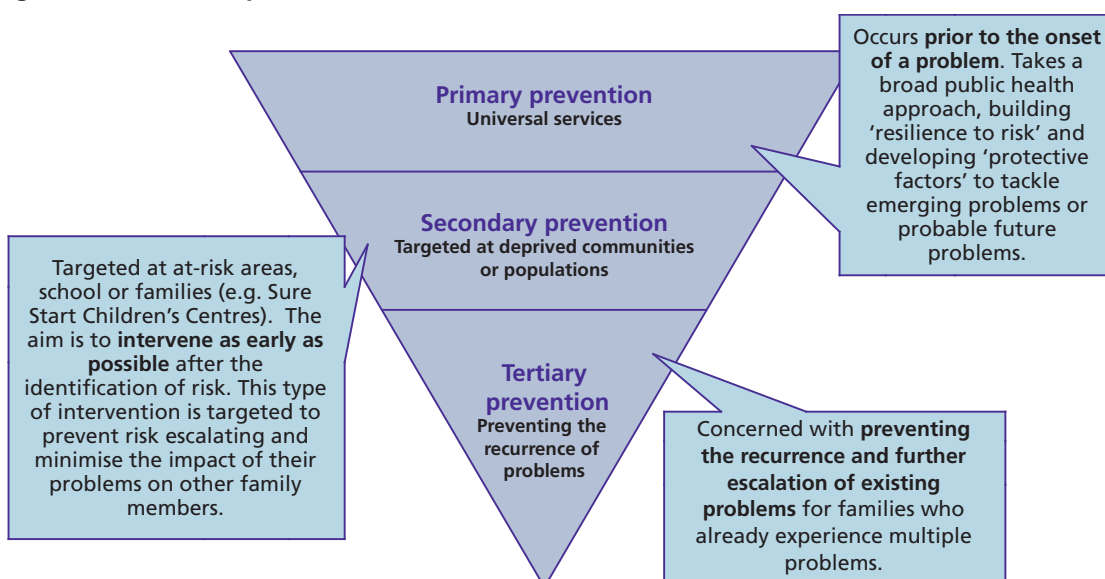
Primary prevention
Universal services

Occurs **prior to the onset of a problem**. Takes a broad public health approach, building 'resilience to risk' and developing 'protective factors' to tackle emerging problems or probable future problems.

Secondary prevention
Targeted at deprived communities or populations

Targeted at at-risk areas, school or families (e.g. Sure Start Children's Centres). The aim is to **intervene as early as possible** after the identification of risk. This type of intervention is targeted to prevent risk escalating and minimise the impact of their problems on other family members.

Tertiary prevention
Preventing the recurrence of problems

Concerned with **preventing the recurrence and further escalation of existing problems** for families who already experience multiple problems.